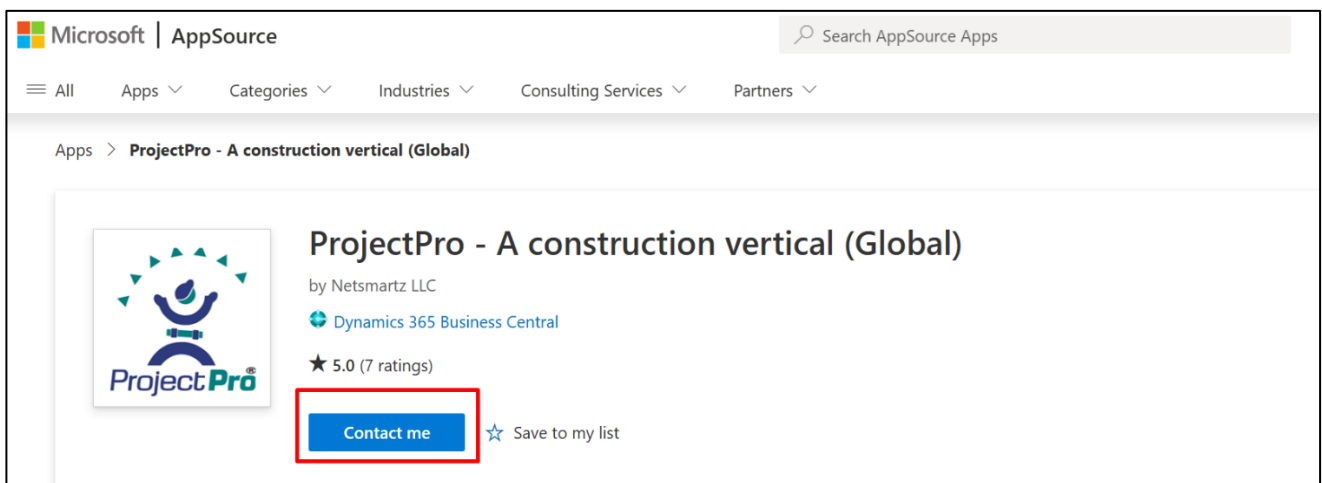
Microsoft | AppSource

Search AppSource Apps

All Apps Categories Industries Consulting Services Partners

Apps > ProjectPro - A construction vertical (Global)

ProjectPro®

ProjectPro - A construction vertical (Global)

by Netsmartz LLC

Dynamics 365 Business Central

★ 5.0 (7 ratings)

Contact me

Save to my list